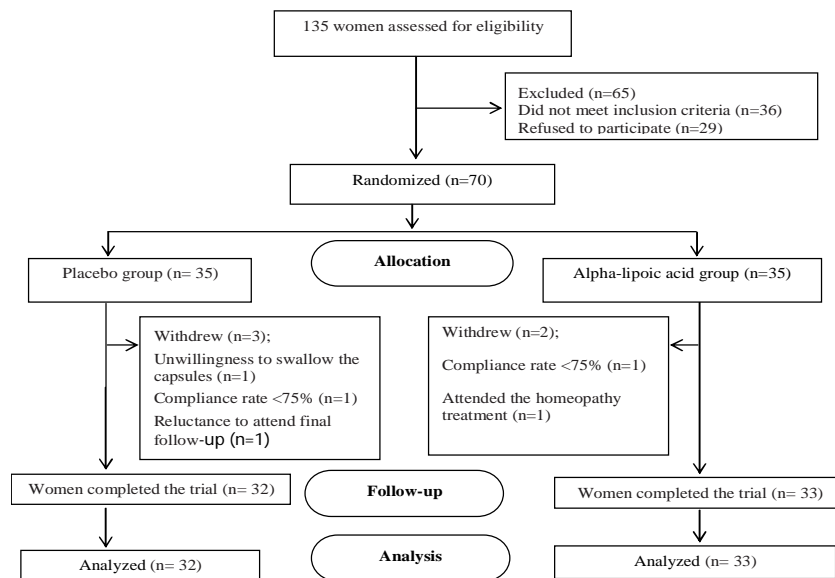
135 women assessed for eligibility

Excluded (n=65)
Did not meet inclusion criteria (n=36)
Refused to participate (n=29)

Randomized (n=70)

Allocation

Placebo group (n= 35)

Alpha-lipoic acid group (n=35)

Withdrew (n=3);
Unwillingness to swallow the capsules (n=1)
Compliance rate <75% (n=1)
Reluctance to attend final follow-up (n=1)

Withdrew (n=2);
Compliance rate <75% (n=1)
Attended the homeopathy treatment (n=1)

Women completed the trial (n= 32)

Follow-up

Women completed the trial (n= 33)

Analyzed (n= 32)

Analysis

Analyzed (n= 33)